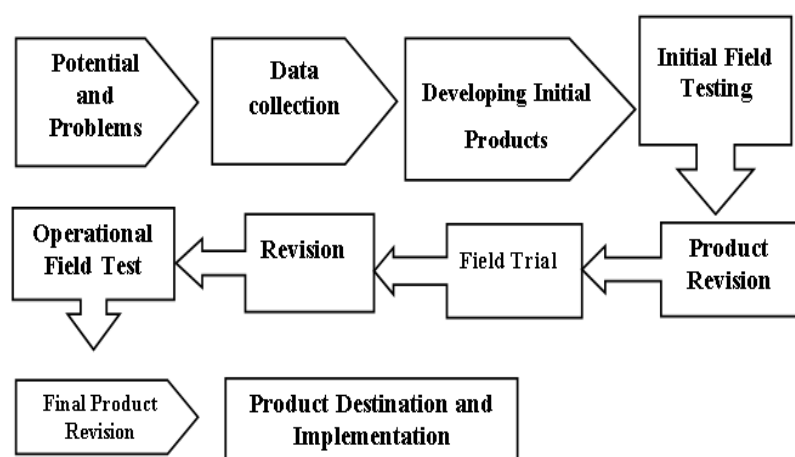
Potential and Problems

Data collection

Developing Initial Products

Initial Field Testing

Operational Field Test

Revision

Field Trial

Product Revision

Final Product Revision

Product Destination and Implementation